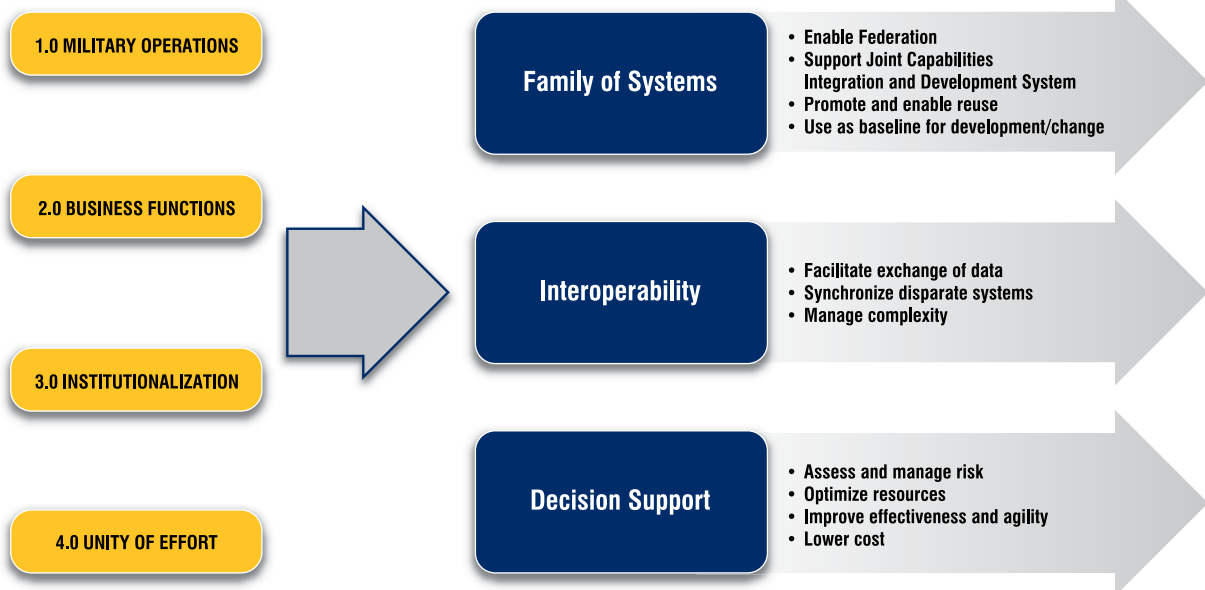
1.0 MILITARY OPERATIONS

2.0 BUSINESS FUNCTIONS

3.0 INSTITUTIONALIZATION

4.0 UNITY OF EFFORT

Family of Systems

• Enable Federation
• Support Joint Capabilities Integration and Development System
• Promote and enable reuse
• Use as baseline for development/change

Interoperability

• Facilitate exchange of data
• Synchronize disparate systems
• Manage complexity

Decision Support

• Assess and manage risk
• Optimize resources
• Improve effectiveness and agility
• Lower cost